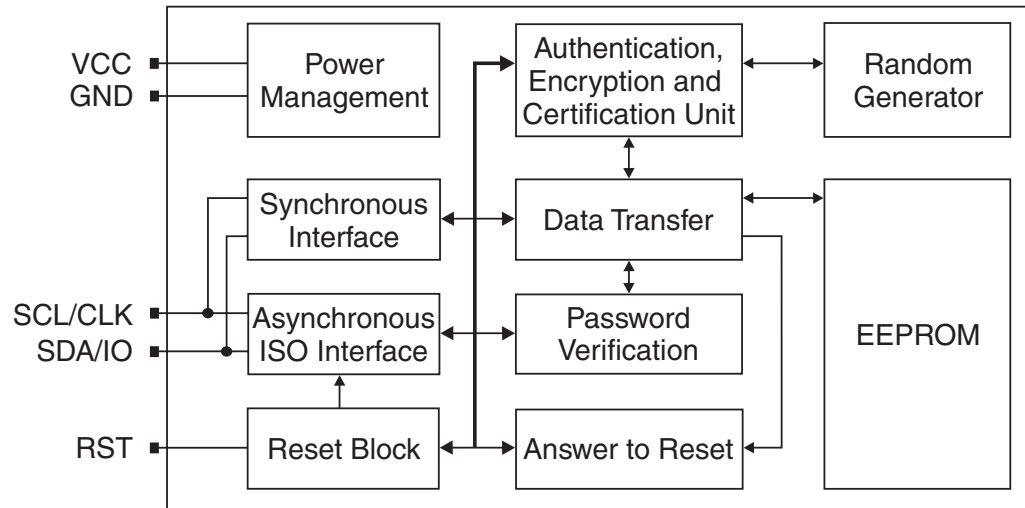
VCC
GND
Power Management
Authentication, Encryption and Certification Unit
Random Generator
Synchronous Interface
Data Transfer
SCL/CLK
SDA/IO
Asynchronous ISO Interface
Password Verification
EEPROM
RST
Reset Block
Answer to Reset